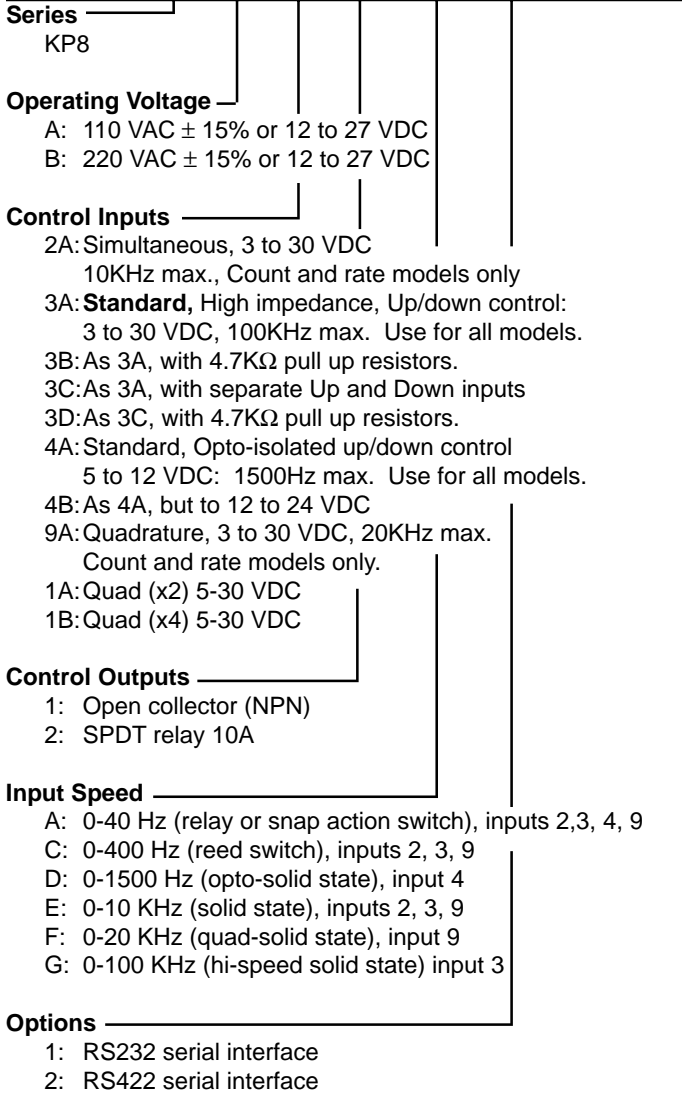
**Series**
KP8

**Operating Voltage**
A: 110 VAC $\pm$ 15% or 12 to 27 VDC
B: 220 VAC $\pm$ 15% or 12 to 27 VDC

**Control Inputs**
2A: Simultaneous, 3 to 30 VDC 10KHz max., Count and rate models only
3A: **Standard,** High impedance, Up/down control: 3 to 30 VDC, 100KHz max. Use for all models.
3B: As 3A, with 4.7K$\Omega$ pull up resistors.
3C: As 3A, with separate Up and Down inputs
3D: As 3C, with 4.7K$\Omega$ pull up resistors.
4A: Standard, Opto-isolated up/down control 5 to 12 VDC: 1500Hz max. Use for all models.
4B: As 4A, but to 12 to 24 VDC
9A: Quadrature, 3 to 30 VDC, 20KHz max. Count and rate models only.
1A: Quad (x2) 5-30 VDC
1B: Quad (x4) 5-30 VDC

**Control Outputs**
1: Open collector (NPN)
2: SPDT relay 10A

**Input Speed**
A: 0-40 Hz (relay or snap action switch), inputs 2,3, 4, 9
C: 0-400 Hz (reed switch), inputs 2, 3, 9
D: 0-1500 Hz (opto-solid state), input 4
E: 0-10 KHz (solid state), inputs 2, 3, 9
F: 0-20 KHz (quad-solid state), input 9
G: 0-100 KHz (hi-speed solid state) input 3

**Options**
1: RS232 serial interface
2: RS422 serial interface